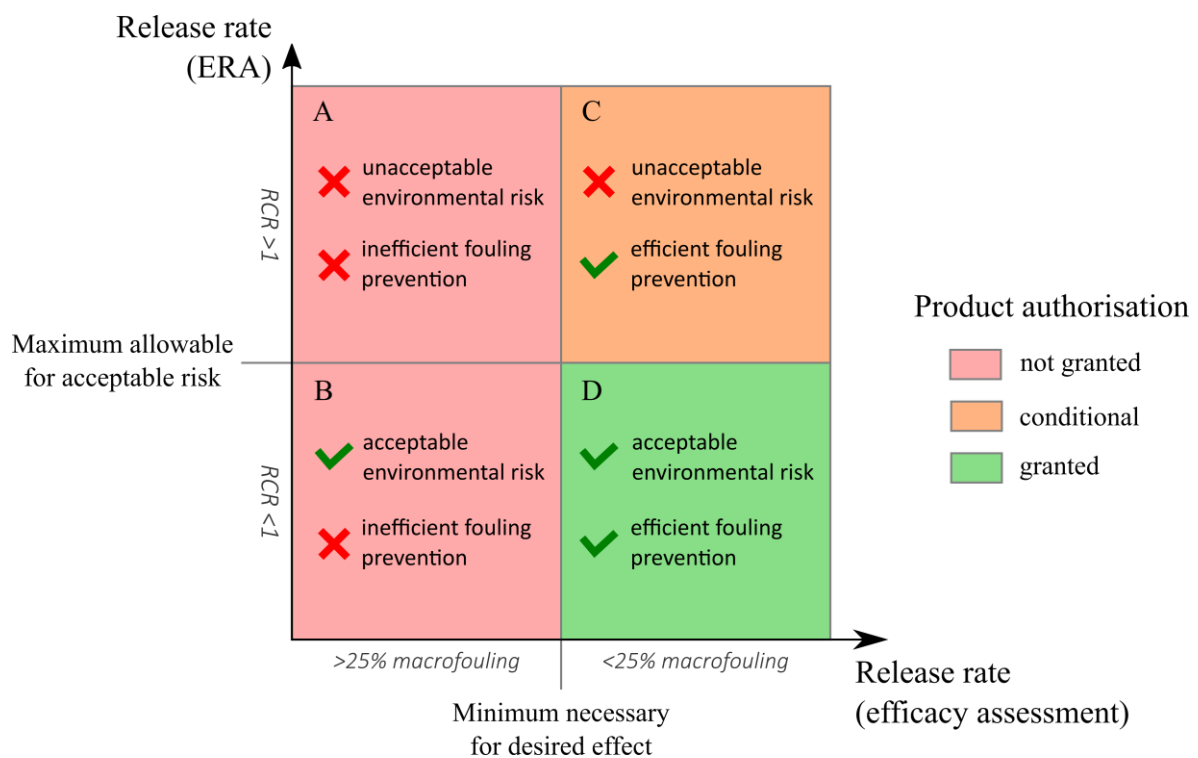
Release rate (ERA)

A
unacceptable environmental risk
inefficient fouling prevention

C
unacceptable environmental risk
efficient fouling prevention

RCR >1

Maximum allowable for acceptable risk

B
acceptable environmental risk
inefficient fouling prevention

D
acceptable environmental risk
efficient fouling prevention

RCR <1

Product authorisation
not granted
conditional
granted

>25% macrofouling
<25% macrofouling

Release rate (efficacy assessment)

Minimum necessary for desired effect